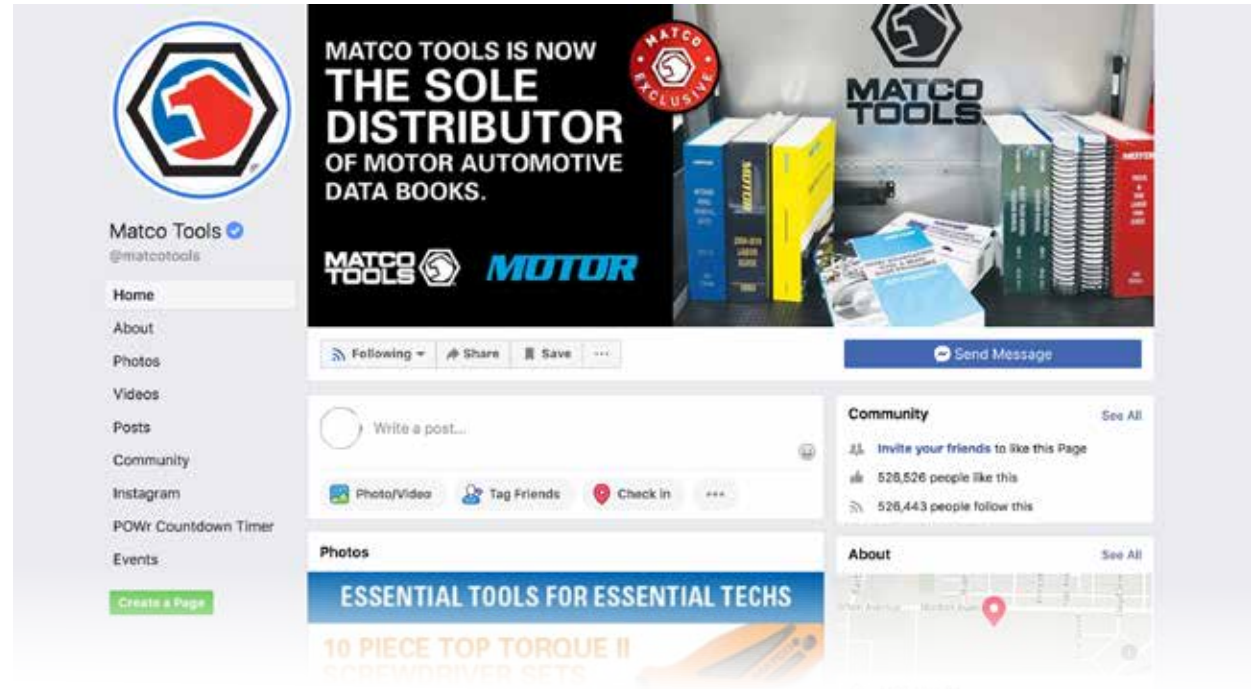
Matco Tools
@matcotools

Home
About
Photos
Videos
Posts
Community
Instagram
POWr Countdown Timer
Events

Create a Page

MATCO TOOLS IS NOW
THE SOLE DISTRIBUTOR
OF MOTOR AUTOMOTIVE DATA BOOKS.

MATCO EXCLUSIVE

MATCO TOOLS MOTOR

MATCO TOOLS

Following Share Save ···

Send Message

Write a post...

Photo/Video Tag Friends Check in ···

Community See All
Invite your friends to like this Page
528,526 people like this
526,443 people follow this

Photos

ESSENTIAL TOOLS FOR ESSENTIAL TECHS
10 PIECE TOP TORQUE II
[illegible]

About See All